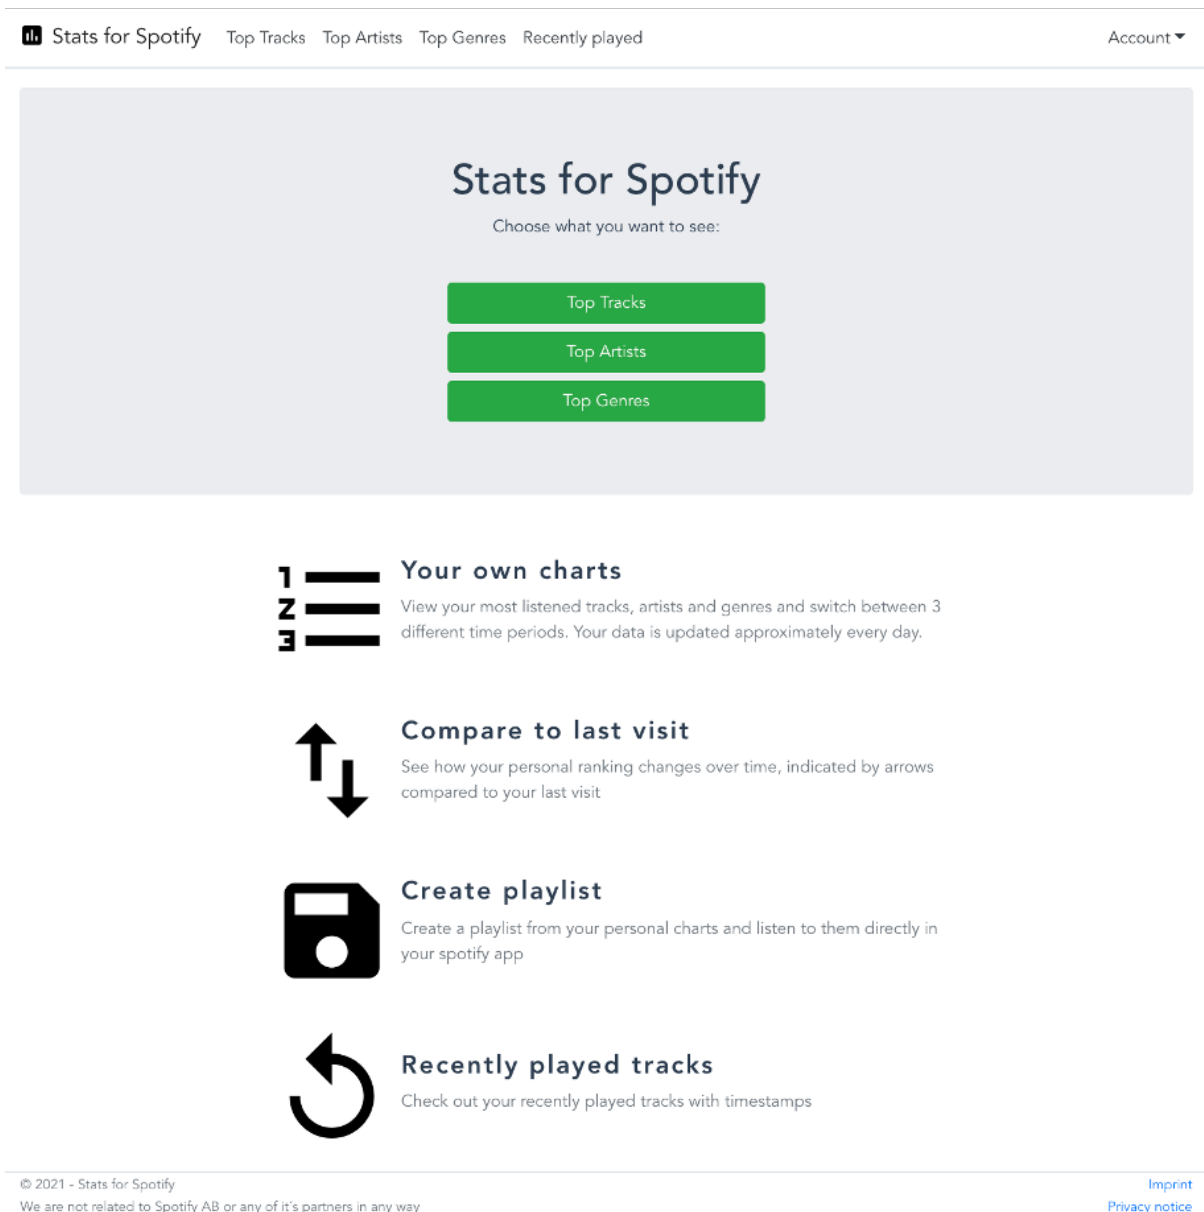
Stats for Spotify Top Tracks Top Artists Top Genres Recently played Account

Stats for Spotify

Choose what you want to see:

Top Tracks

Top Artists

Top Genres

1
2
3

Your own charts

View your most listened tracks, artists and genres and switch between 3 different time periods. Your data is updated approximately every day.

Compare to last visit

See how your personal ranking changes over time, indicated by arrows compared to your last visit

Create playlist

Create a playlist from your personal charts and listen to them directly in your spotify app

Recently played tracks

Check out your recently played tracks with timestamps

© 2021 - Stats for Spotify

We are not related to Spotify AB or any of it's partners in any way

Imprint

Privacy notice